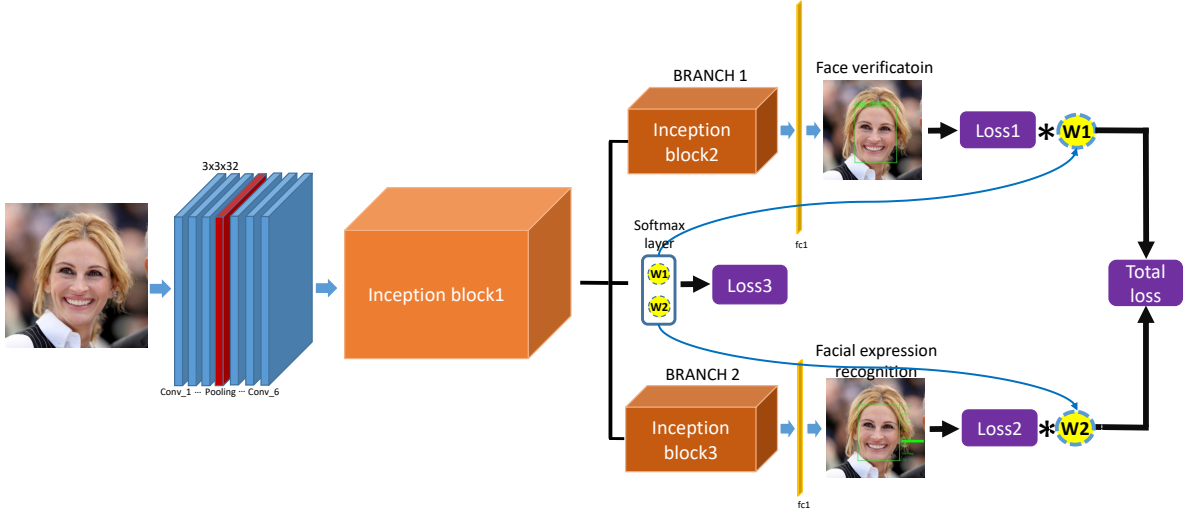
3x3x32

Conv_1 ··· Pooling ··· Conv_6

Inception block1

BRANCH 1

Inception block2

fc1

Face verificatoin

Loss1

*

W1

Softmax layer

W1

W2

Loss3

Total loss

BRANCH 2

Inception block3

fc1

Facial expression recognition

Loss2

*

W2